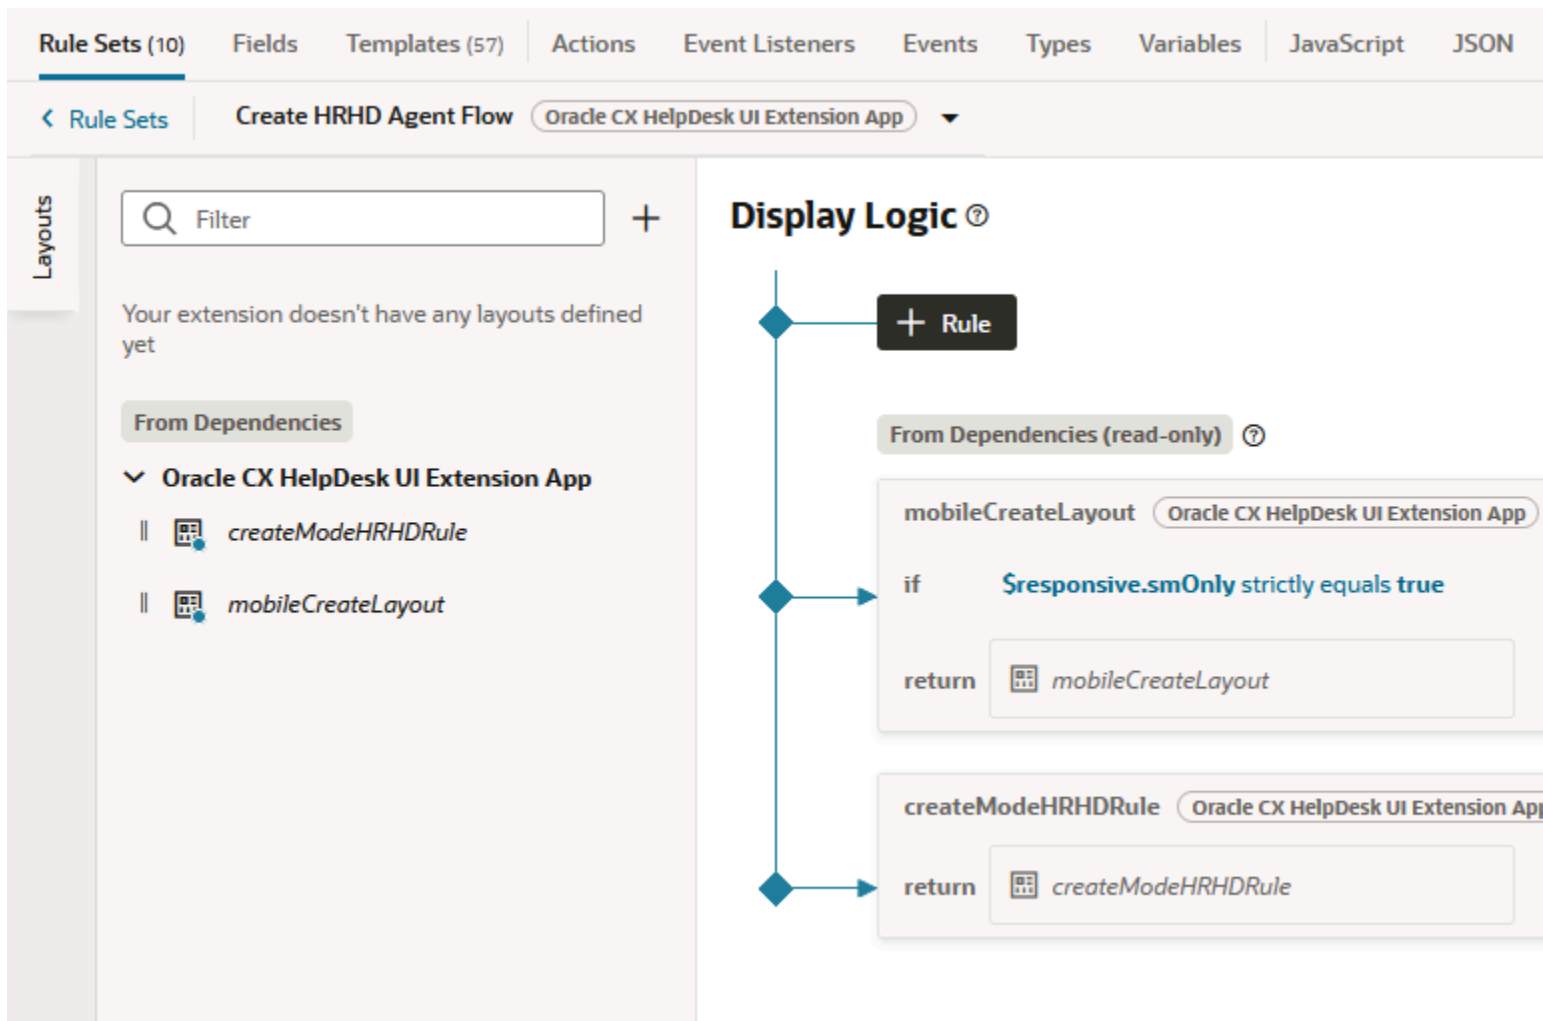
Rule Sets (10) Fields Templates (57) Actions Event Listeners Events Types Variables JavaScript JSON

Rule Sets Create HRHD Agent Flow Oracle CX HelpDesk UI Extension App

Layouts

Filter

+

Your extension doesn't have any layouts defined yet

From Dependencies

Oracle CX HelpDesk UI Extension App

createModeHRHDRule

mobileCreateLayout

Display Logic

+ Rule

From Dependencies (read-only)

mobileCreateLayout Oracle CX HelpDesk UI Extension App

if $responsive.smOnly strictly equals true

return mobileCreateLayout

createModeHRHDRule Oracle CX HelpDesk UI Extension Ap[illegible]

return createModeHRHDRule